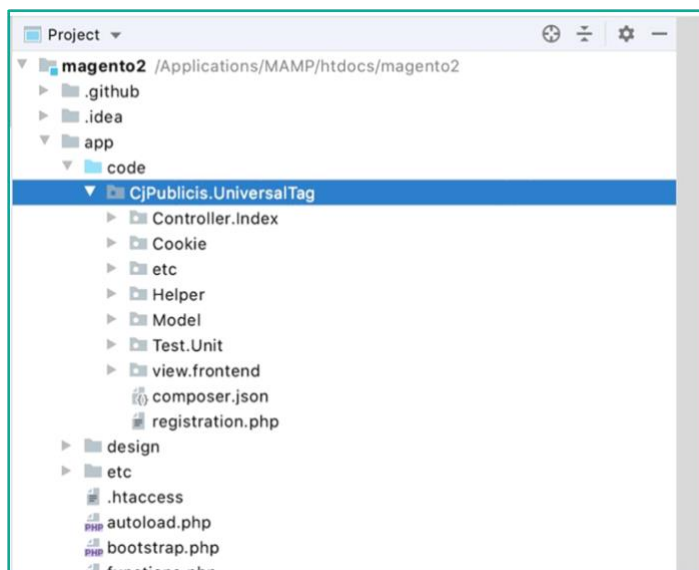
Project

magento2 /Applications/MAMP/htdocs/magento2

.github

.idea

app

code

CjPublicis.UniversalTag

Controller.Index

Cookie

etc

Helper

Model

Test.Unit

view.frontend

composer.json

registration.php

design

etc

.htaccess

PHP autoload.php

PHP bootstrap.php

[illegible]